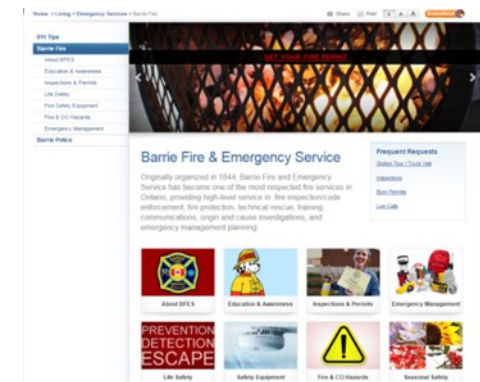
Home > Living > Emergency Services > Barrie Fire

Share Print A A A

911 Tips
Barrie Fire
About BFES
Education & Awareness
Inspections & Permits
Life Safety
Fire Safety Equipment
Fire & CO Hazards
Emergency Management
Barrie Police

GET YOUR FIRE PERMIT

Barrie Fire & Emergency Service

Originally organized in 1844, Barrie Fire and Emergency Service has become one of the most respected fire services in Ontario, providing high-level service in: fire inspection/code enforcement, fire protection, technical rescue, training, communications, origin and cause investigations, and emergency management planning.

Frequent Requests
Station Tour / Truck Visit
Inspections
Burn Permits
Live Calls

About BFES
Education & Awareness
Inspections & Permits
Emergency Management

PREVENTION
DETECTION
ESCAPE

Life Safety
Safety Equipment
Fire & CO Hazards
Seasonal Safety